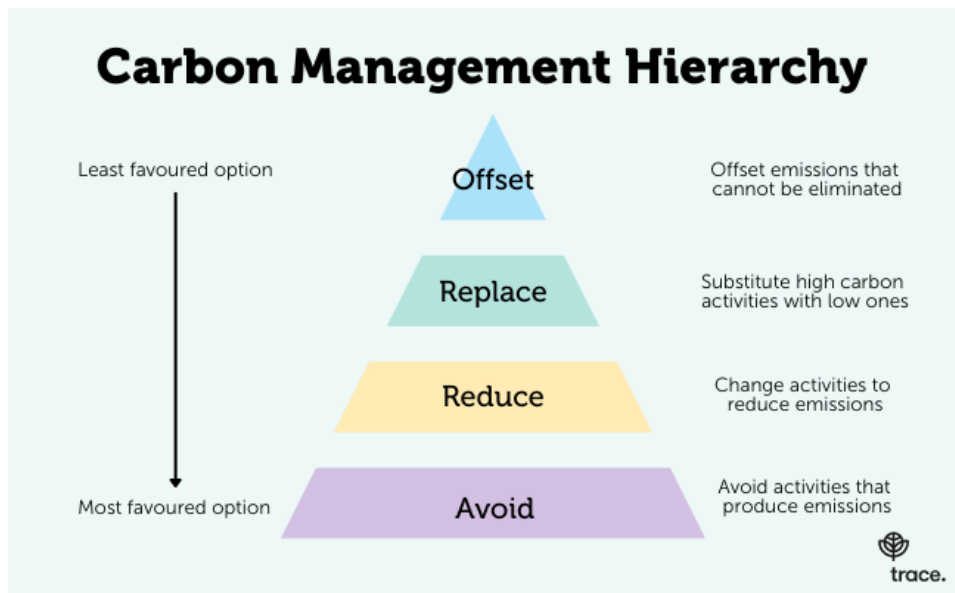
Carbon Management Hierarchy

Least favoured option

Offset

Offset emissions that cannot be eliminated

Replace

Substitute high carbon activities with low ones

Reduce

Change activities to reduce emissions

Most favoured option

Avoid

Avoid activities that produce emissions

trace.